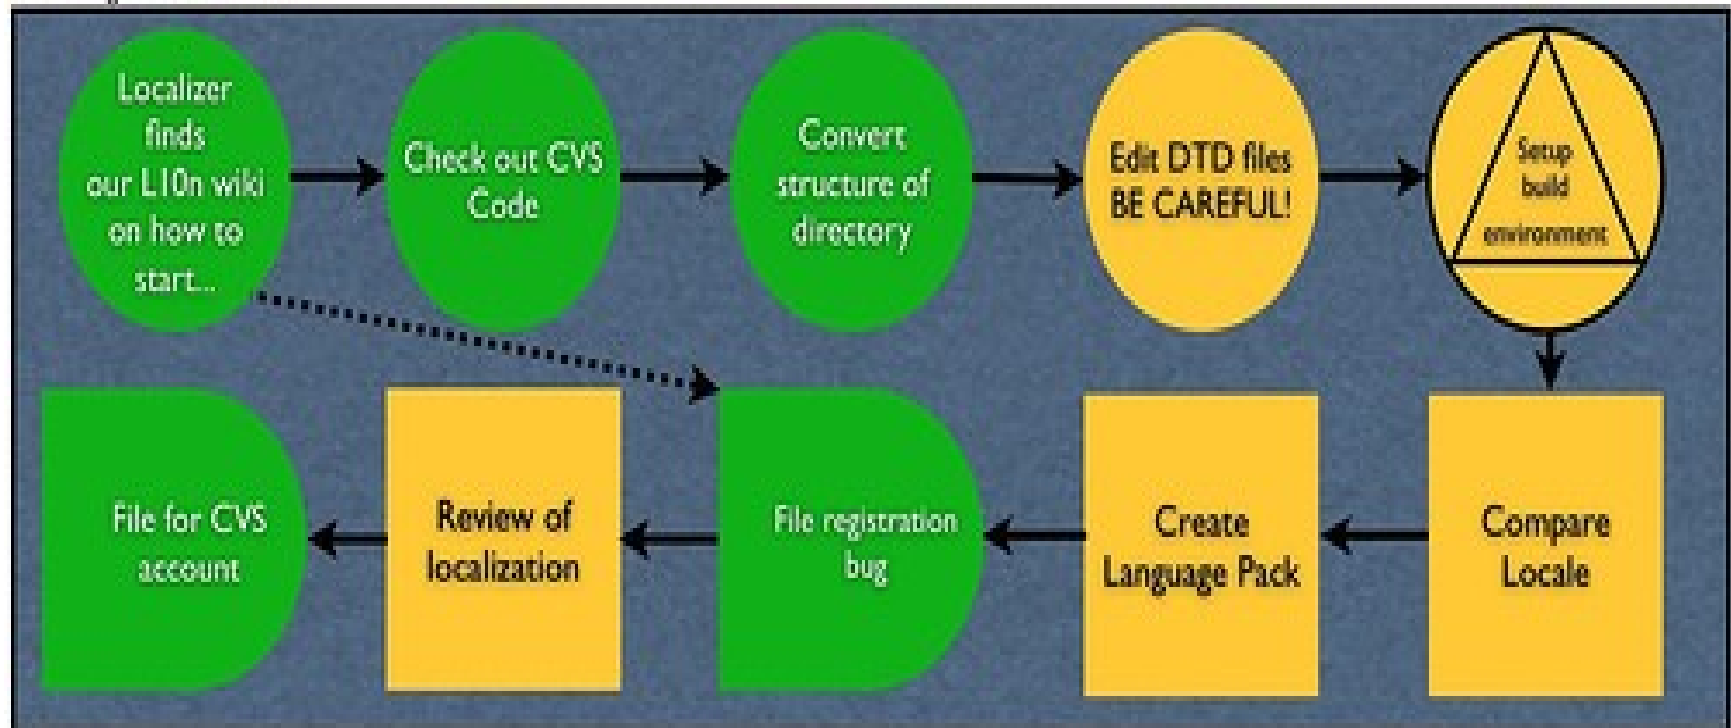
Localizer finds our L10n wiki on how to start...

Check out CVS Code

Convert structure of directory

Edit DTD files BE CAREFUL!

Setup build environment

Compare Locale

Create Language Pack

File registration bug

Review of localization

File for CVS account